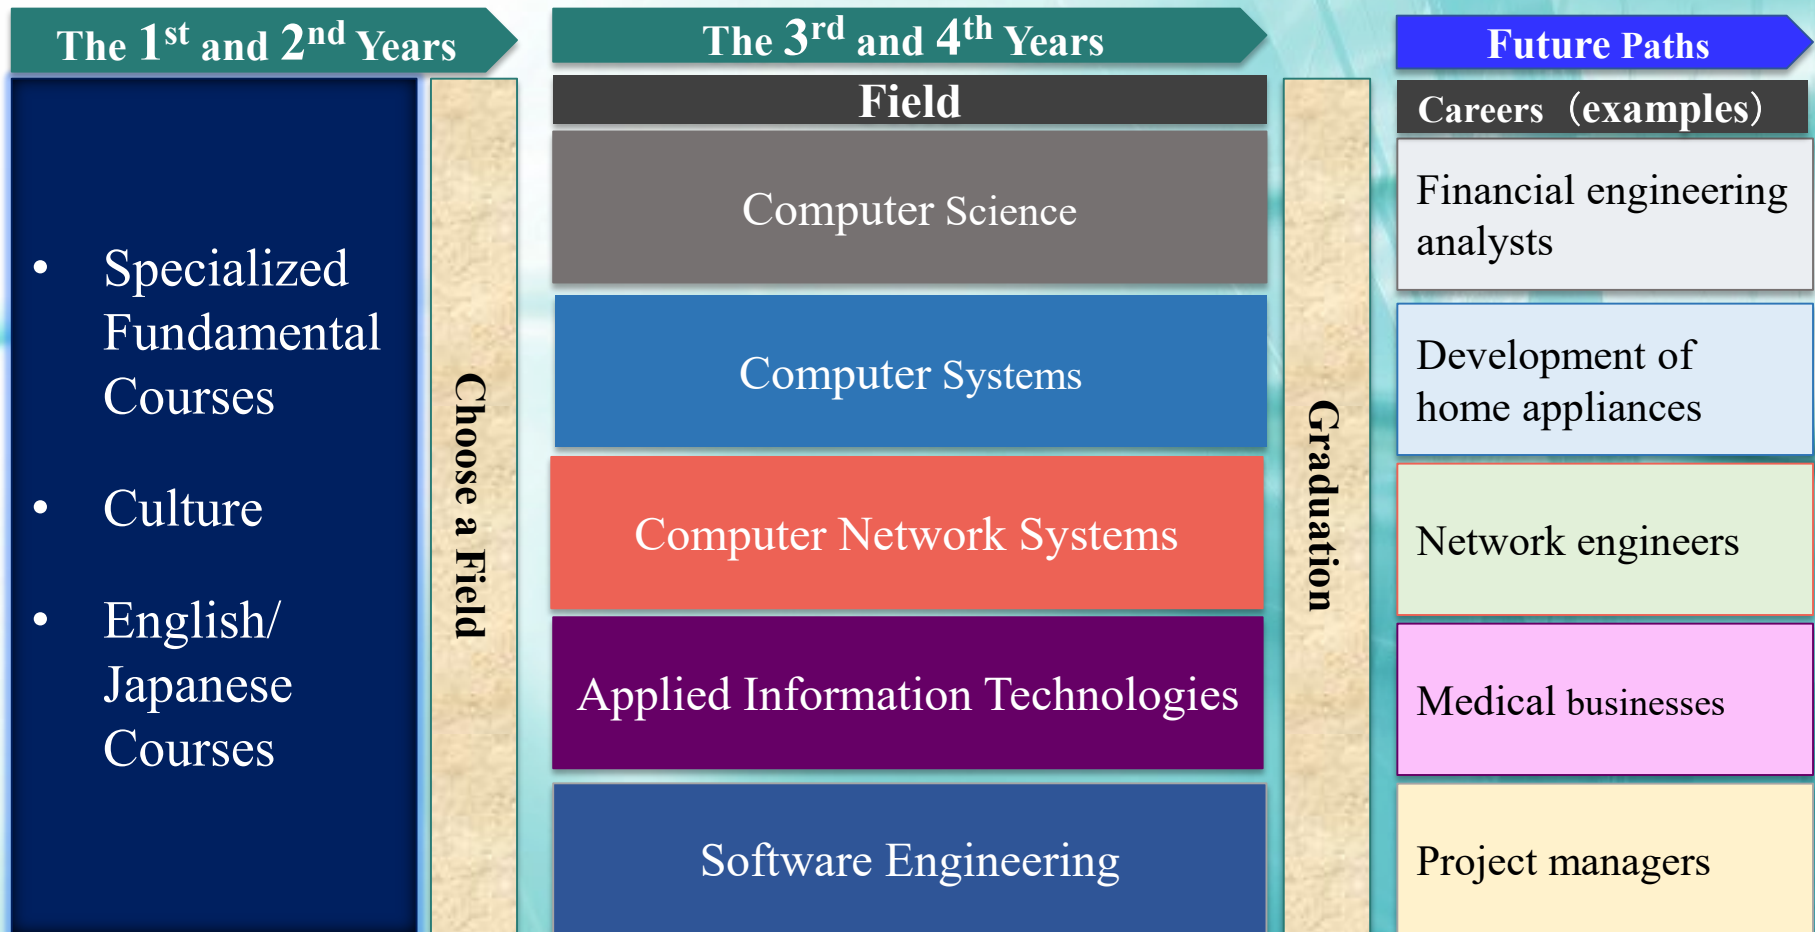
The $1^{st}$ and $2^{nd}$ Years

• Specialized Fundamental Courses

• Culture

• English/ Japanese Courses

Choose a Field

The $3^{rd}$ and $4^{th}$ Years

Field

Computer Science

Computer Systems

Computer Network Systems

Applied Information Technologies

Software Engineering

Graduation

Future Paths

Careers (examples)

Financial engineering analysts

Development of home appliances

Network engineers

Medical businesses

Project managers